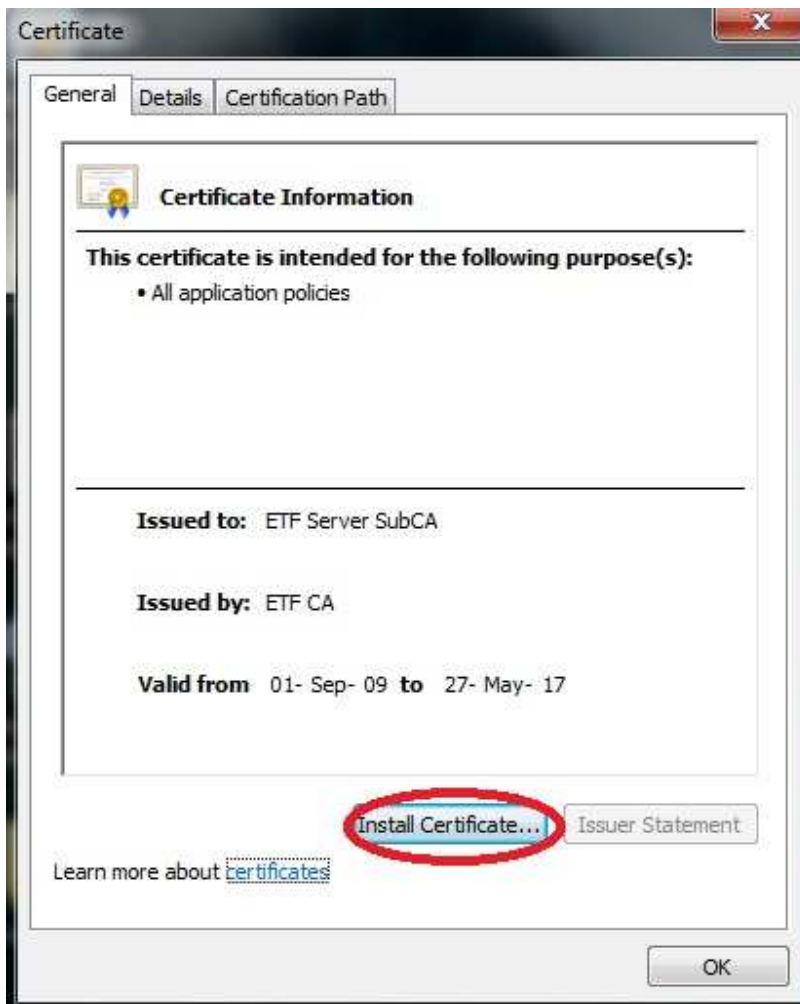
Certificate

General | Details | Certification Path

Certificate Information

This certificate is intended for the following purpose(s):
• All application policies

Issued to: ETF Server SubCA

Issued by: ETF CA

Valid from 01- Sep- 09 to 27- May- 17

Install Certificate... | Issuer Statement

Learn more about certificates

OK